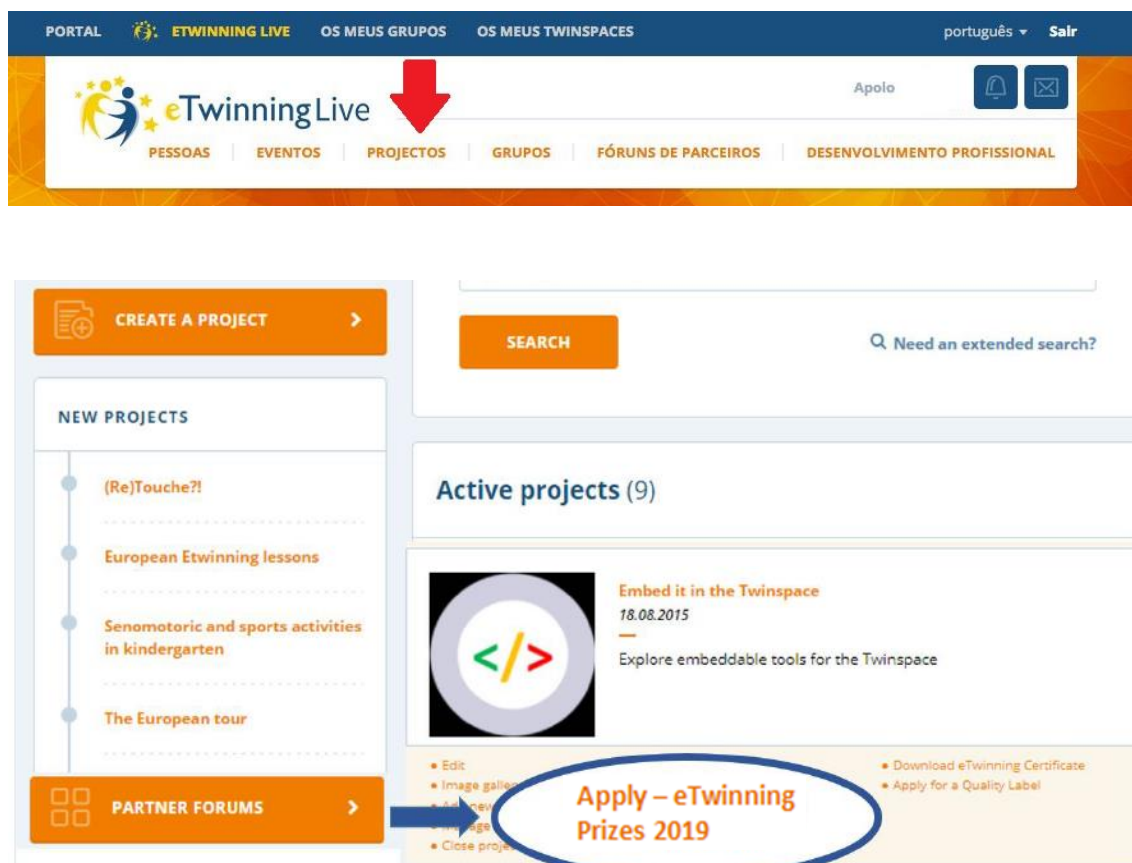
PORTAL ETWINNING LIVE OS MEUS GRUPOS OS MEUS TWINSPACES português ▾ Sair

eTwinning Live

Apolo

PESSOAS | EVENTOS | PROJECTOS | GRUPOS | FÓRUNS DE PARCEIROS | DESENVOLVIMENTO PROFISSIONAL

CREATE A PROJECT

SEARCH

Need an extended search?

NEW PROJECTS

(Re)Touche?!

European Etwinning lessons

Senomotoric and sports activities in kindergarten

The European tour

PARTNER FORUMS

Active projects (9)

Embed it in the Twinspace
18.08.2015

Explore embeddable tools for the Twinspace

</>

• Edit
• Image galle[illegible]
• Add new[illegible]
• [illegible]age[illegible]
• Close proje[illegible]

• Download eTwinning Certificate
• Apply for a Quality Label

Apply – eTwinning Prizes 2019